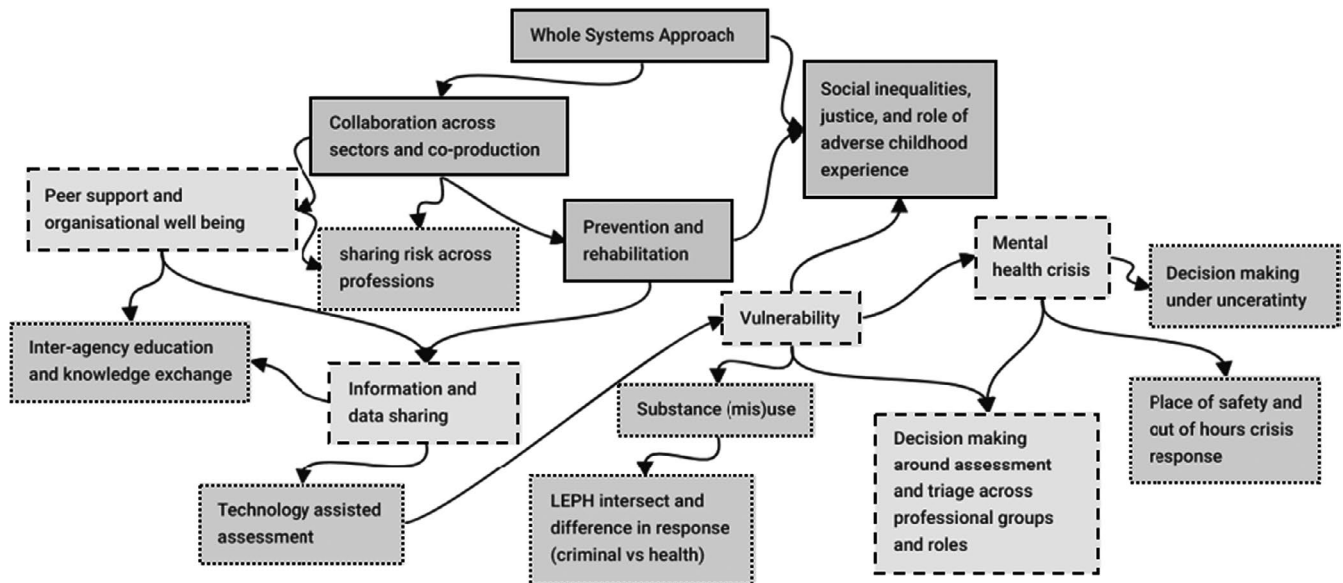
Whole Systems Approach

Social inequalities, justice, and role of adverse childhood experience

Collaboration across sectors and co-production

Peer support and organisational well being

sharing risk across professions

Prevention and rehabilitation

Mental health crisis

Decision making under uncertainty

Vulnerability

Inter-agency education and knowledge exchange

Information and data sharing

Substance (mis)use

Place of safety and cut of hours crisis response

Decision making around assessment and triage across professional groups and roles

Technology assisted assessment

LEPH intersect and difference in response (criminal vs health)